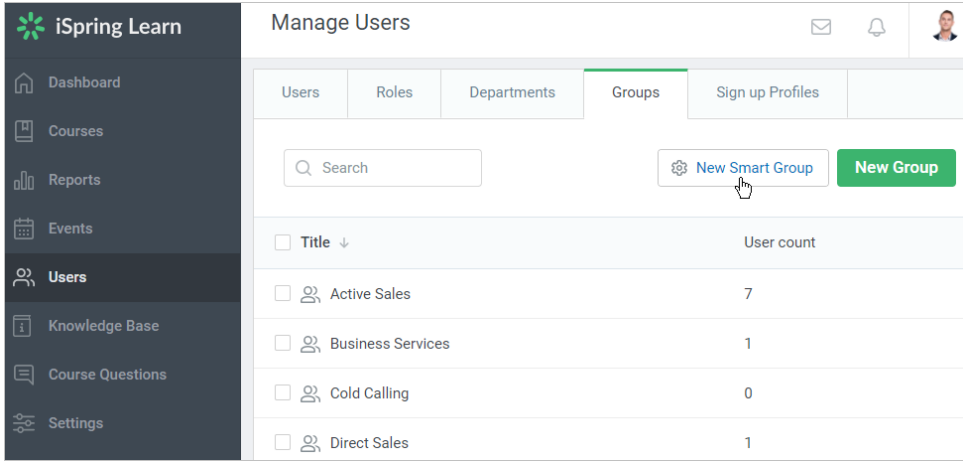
iSpring Learn

Dashboard
Courses
Reports
Events
Users
Knowledge Base
Course Questions
Settings

Manage Users

Users | Roles | Departments | Groups | Sign up Profiles

Search

New Smart Group

New Group

| Title | User count |
|---|---|
| Active Sales | 7 |
| Business Services | 1 |
| Cold Calling | 0 |
| Direct Sales | 1 |